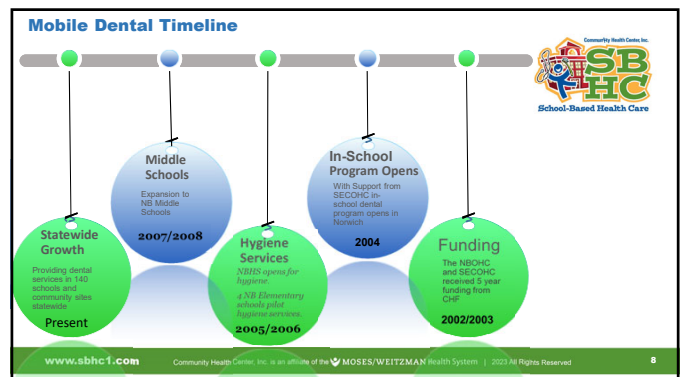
Mobile Dental Timeline

Community Health Center, Inc.
SBHC
School-Based Health Care

Statewide Growth

Providing dental services in 140 schools and community sites statewide

Present

Middle Schools

Expansion to NB Middle Schools

2007/2008

Hygiene Services

NBHS opens for hygiene.

4 NB Elementary schools pilot hygiene services.

2005/2006

In-School Program Opens

With Support from SECOHC in-school dental program opens in Norwich

2004

Funding

The NBOHC and SECOHC received 5 year funding from CHF

2002/2003

www.sbhc1.com Community Health Center, Inc. is an affiliate of the MOSES/WEITZMAN Health System | 2023 All Rights Reserved 8